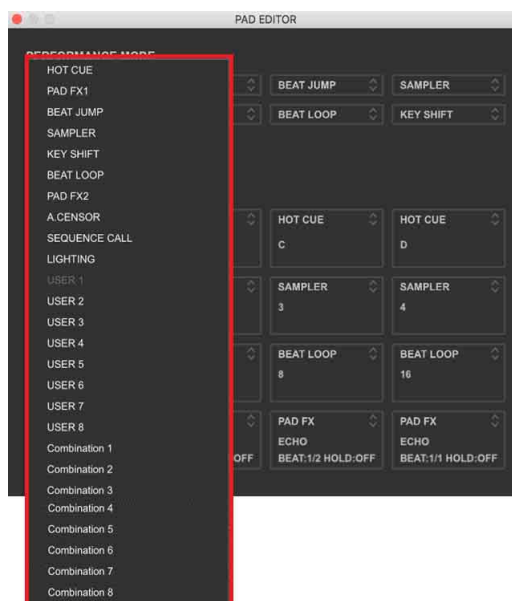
PAD EDITOR

PERFORMANCE MODE

HOT CUE
PAD FX1
BEAT JUMP
SAMPLER
KEY SHIFT
BEAT LOOP
PAD FX2
A.CENSOR
SEQUENCE CALL
LIGHTING
USER 1
USER 2
USER 3
USER 4
USER 5
USER 6
USER 7
USER 8
Combination 1
Combination 2
Combination 3
Combination 4
Combination 5
Combination 6
Combination 7
Combination 8

BEAT JUMP
SAMPLER
BEAT LOOP
KEY SHIFT

HOT CUE
C
HOT CUE
D

SAMPLER
3
SAMPLER
4

BEAT LOOP
8
BEAT LOOP
16

OFF
PAD FX
ECHO
BEAT:1/2 HOLD:OFF
PAD FX
ECHO
BEAT:1/1 HOLD:OFF